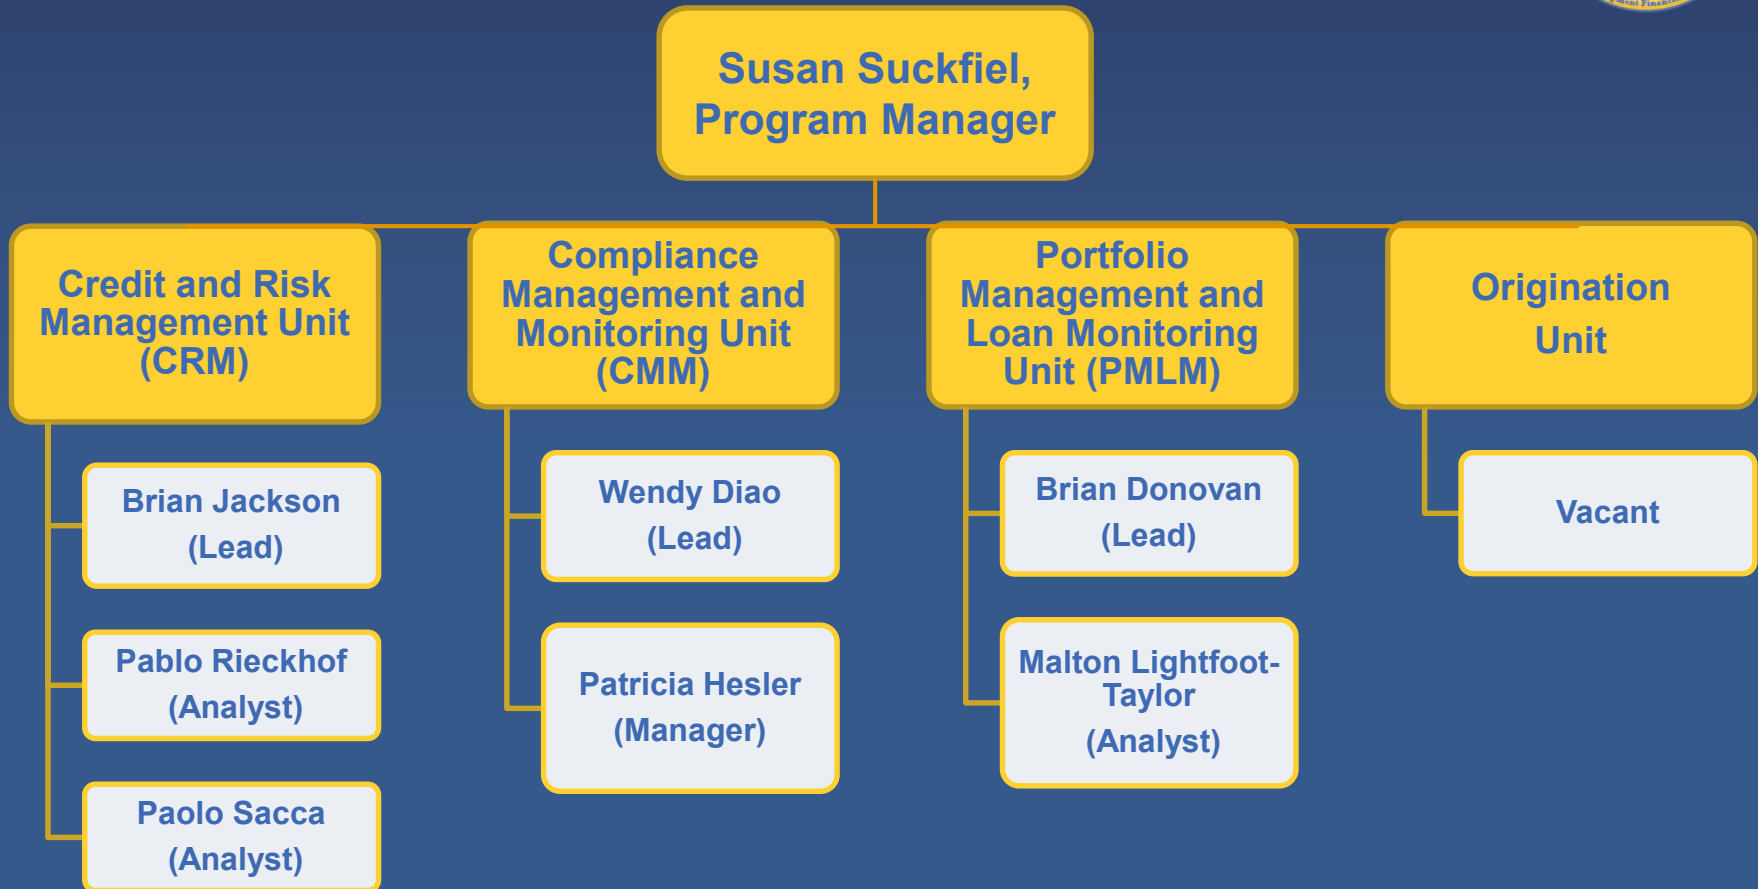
Susan Suckfiel, Program Manager

Credit and Risk Management Unit (CRM)

Brian Jackson (Lead)

Pablo Rieckhof (Analyst)

Paolo Sacca (Analyst)

Compliance Management and Monitoring Unit (CMM)

Wendy Diao (Lead)

Patricia Hesler (Manager)

Portfolio Management and Loan Monitoring Unit (PMLM)

Brian Donovan (Lead)

Malton Lightfoot-Taylor (Analyst)

Origination Unit

Vacant